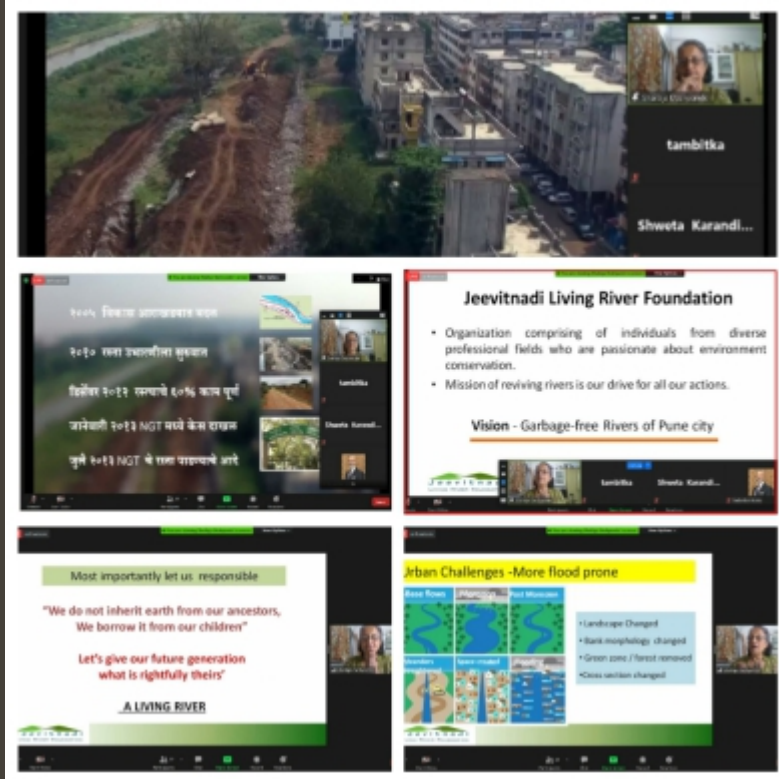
tambitka

Shweta Karandi...

२००६ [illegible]

२०१० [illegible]

डिसेंबर २०१२ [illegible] ६०% काम पूर्ण

जानेवारी २०१३ NGT मध्ये केस दाखल

जुलै २०१३ NGT चे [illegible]

tambitka

Shweta Karandi...

Jeevitnadi Living River Foundation

• Organization comprising of individuals from diverse professional fields who are passionate about environment conservation.

• Mission of reviving rivers is our drive for all our actions.

Vision - Garbage-free Rivers of Pune city

tambitka

Shweta Karandi...

Most importantly let us responsible

"We do not inherit earth from our ancestors, We borrow it from our children"

Let's give our future generation what is rightfully theirs'

A LIVING RIVER

Urban Challenges -More flood prone

Base flows

Post Monsoon

Meanders

• Landscape Changed

• Bank morphology changed

• Green zone / forest removed

• Cross section changed